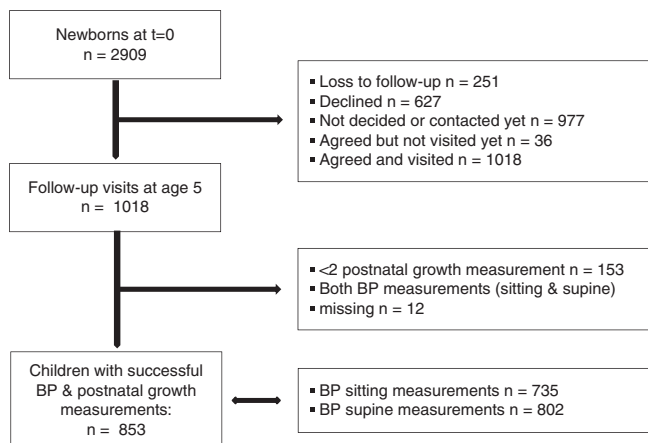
Newborns at t=0
n = 2909

▪ Loss to follow-up n = 251
▪ Declined n = 627
▪ Not decided or contacted yet n = 977
▪ Agreed but not visited yet n = 36
▪ Agreed and visited n = 1018

Follow-up visits at age 5
n = 1018

▪ <2 postnatal growth measurement n = 153
▪ Both BP measurements (sitting & supine)
▪ missing n = 12

Children with successful BP & postnatal growth measurements:
n = 853

▪ BP sitting measurements n = 735
▪ BP supine measurements n = 802